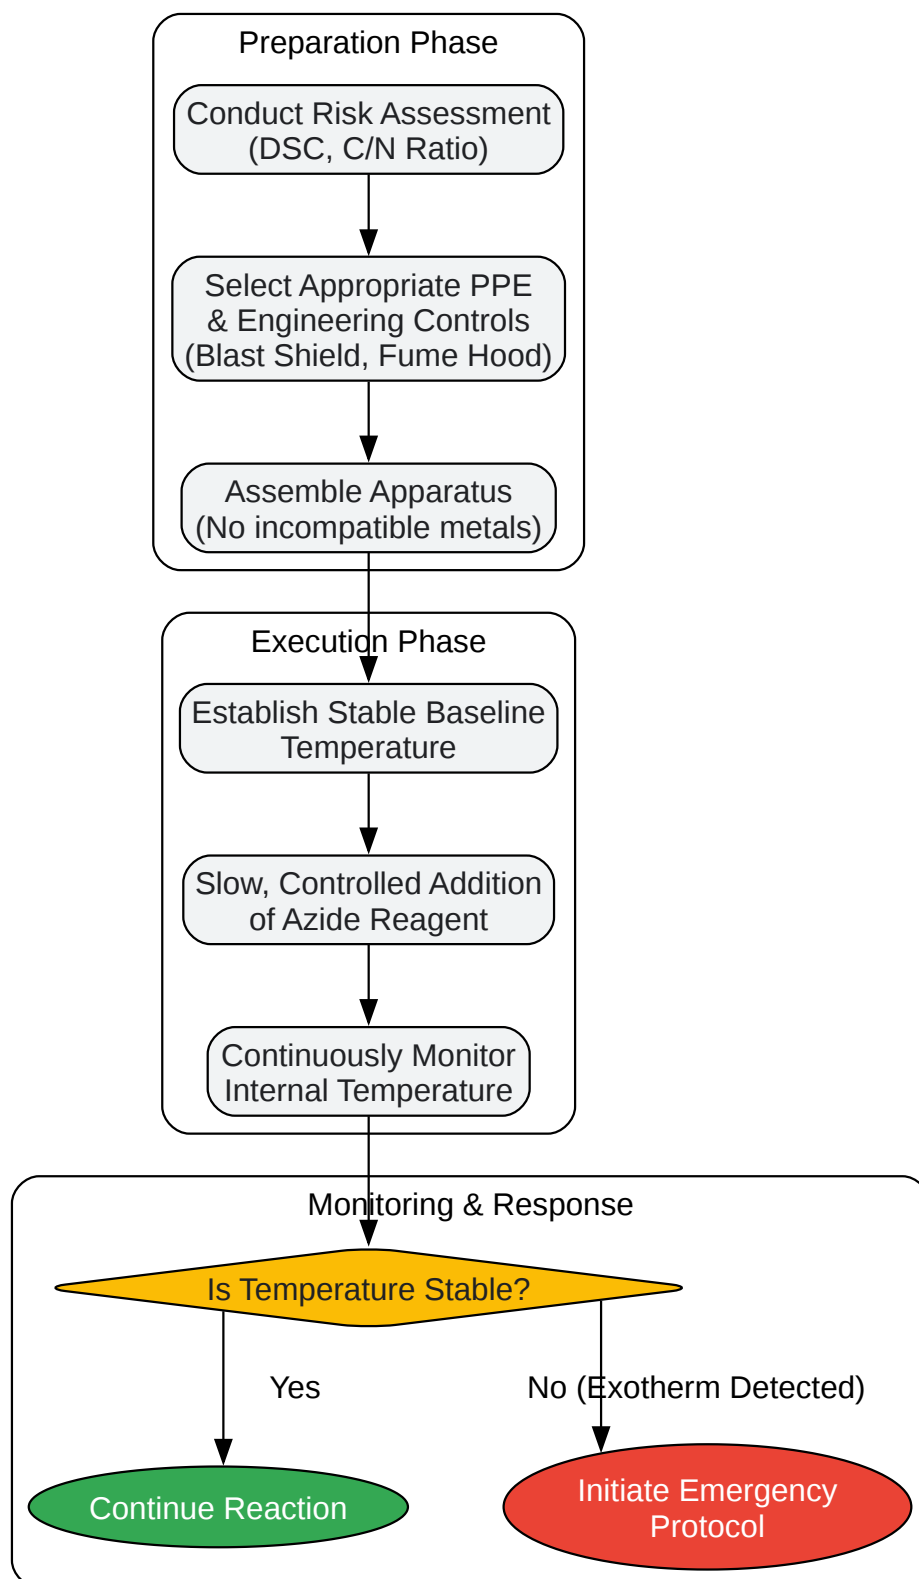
Preparation Phase

Conduct Risk Assessment (DSC, C/N Ratio)

Select Appropriate PPE & Engineering Controls (Blast Shield, Fume Hood)

Assemble Apparatus (No incompatible metals)

Execution Phase

Establish Stable Baseline Temperature

Slow, Controlled Addition of Azide Reagent

Continuously Monitor Internal Temperature

Monitoring & Response

Is Temperature Stable?

Yes

No (Exotherm Detected)

Continue Reaction

Initiate Emergency Protocol